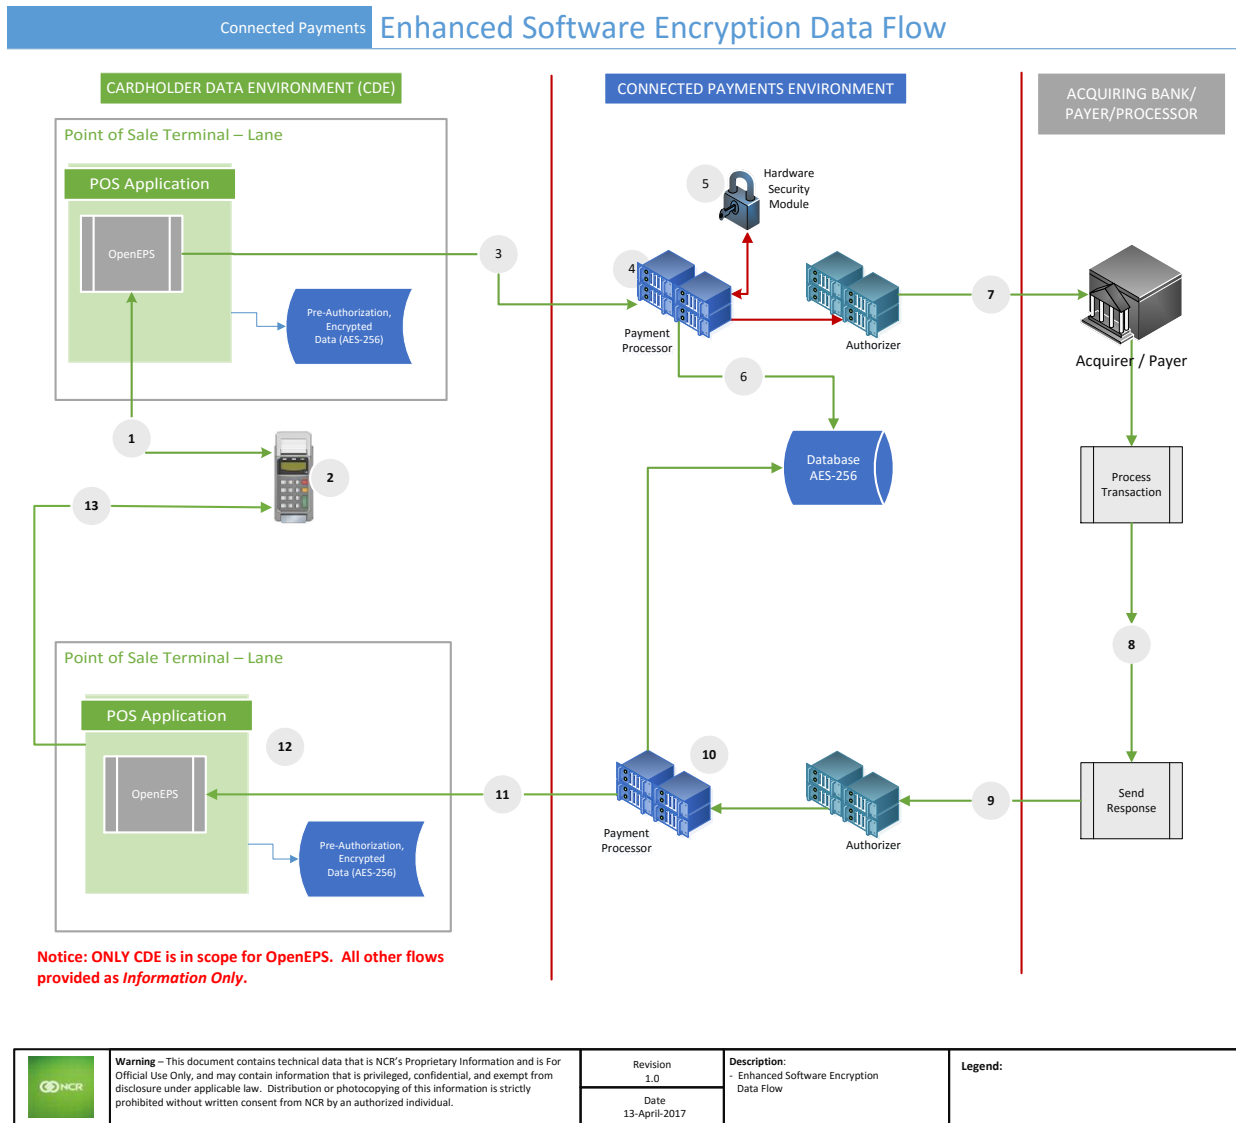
Connected Payments Enhanced Software Encryption Data Flow

CARDHOLDER DATA ENVIRONMENT (CDE)

CONNECTED PAYMENTS ENVIRONMENT

ACQUIRING BANK/ PAYER/PROCESSOR

Point of Sale Terminal – Lane

POS Application

OpenEPS

Pre-Authorization, Encrypted Data (AES-256)

3

4

5

Hardware Security Module

Payment Processor

Authorizer

7

Acquirer / Payer

6

Database AES-256

1

2

13

Process Transaction

8

Point of Sale Terminal – Lane

POS Application

12

OpenEPS

Pre-Authorization, Encrypted Data (AES-256)

11

10

Payment Processor

Authorizer

9

Send Response

Notice: ONLY CDE is in scope for OpenEPS. All other flows provided as Information Only.

NCR

Warning – This document contains technical data that is NCR's Proprietary Information and is For Official Use Only, and may contain information that is privileged, confidential, and exempt from disclosure under applicable law. Distribution or photocopying of this information is strictly prohibited without written consent from NCR by an authorized individual.

Revision 1.0

Date 13-April-2017

Description:
- Enhanced Software Encryption Data Flow

Legend: